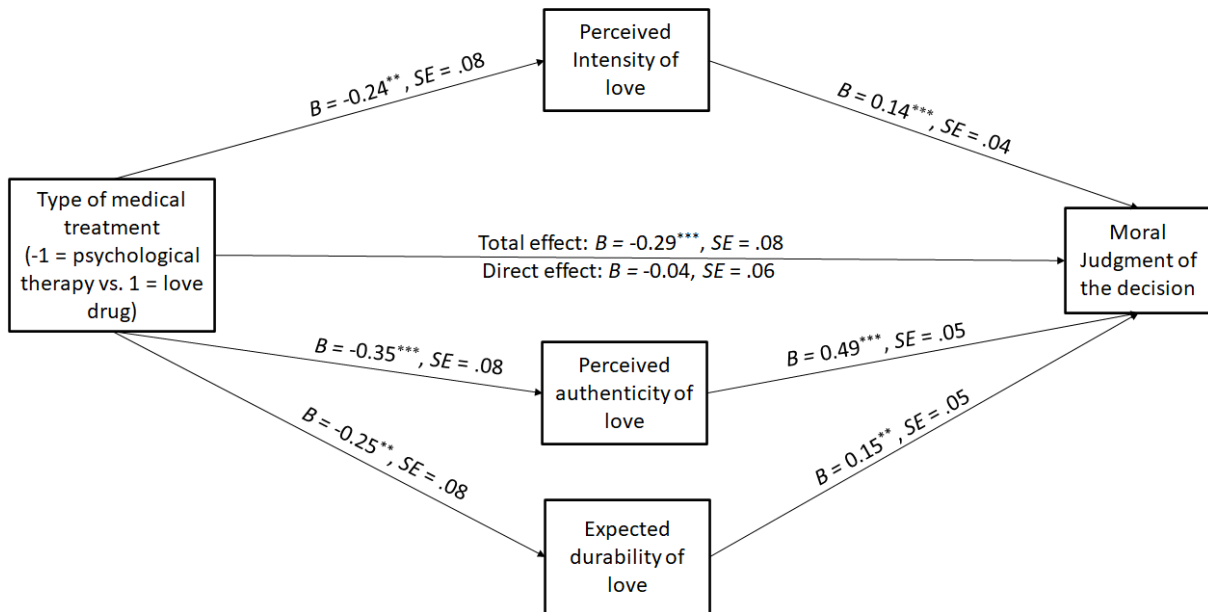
Perceived Intensity of love

$B$ = -0.24**, $SE$ = .08

$B$ = 0.14***, $SE$ = .04

Type of medical treatment (-1 = psychological therapy vs. 1 = love drug)

Total effect: $B$ = -0.29***, $SE$ = .08
Direct effect: $B$ = -0.04, $SE$ = .06

Moral Judgment of the decision

$B$ = -0.35***, $SE$ = .08

Perceived authenticity of love

$B$ = 0.49***, $SE$ = .05

$B$ = -0.25**, $SE$ = .08

$B$ = 0.15**, $SE$ = .05

Expected durability of love